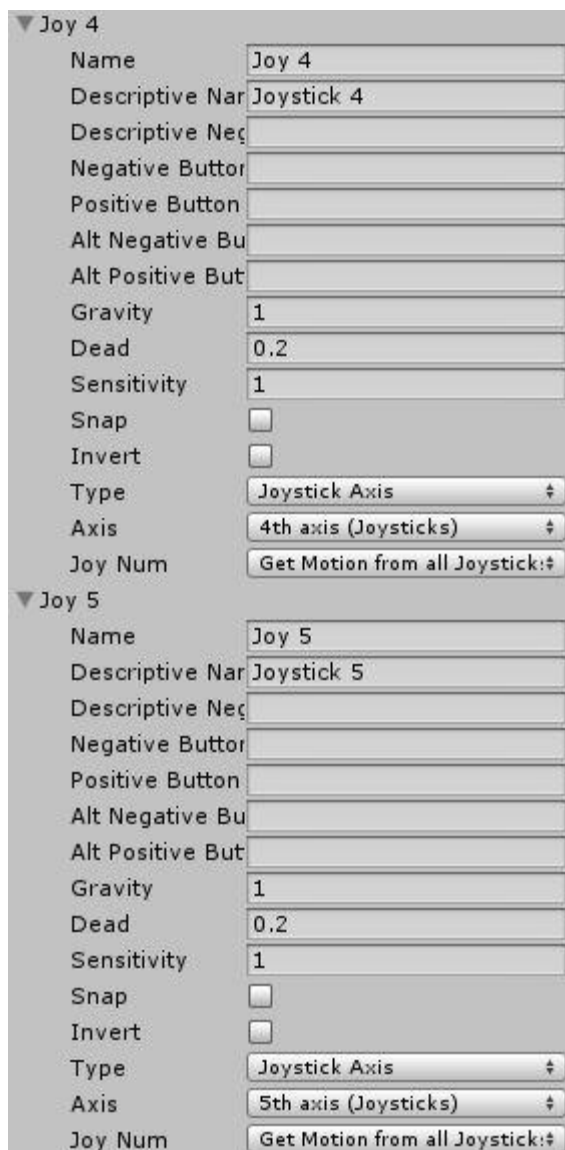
Joy 4
Name Joy 4
Descriptive Nar Joystick 4
Descriptive Neg
Negative Buttor
Positive Button
Alt Negative Bu
Alt Positive But
Gravity 1
Dead 0.2
Sensitivity 1
Snap
Invert
Type Joystick Axis
Axis 4th axis (Joysticks)
Joy Num Get Motion from all Joystick
Joy 5
Name Joy 5
Descriptive Nar Joystick 5
Descriptive Neg
Negative Buttor
Positive Button
Alt Negative Bu
Alt Positive But
Gravity 1
Dead 0.2
Sensitivity 1
Snap
Invert
Type Joystick Axis
Axis 5th axis (Joysticks)
Joy Num Get Motion from all Joystick